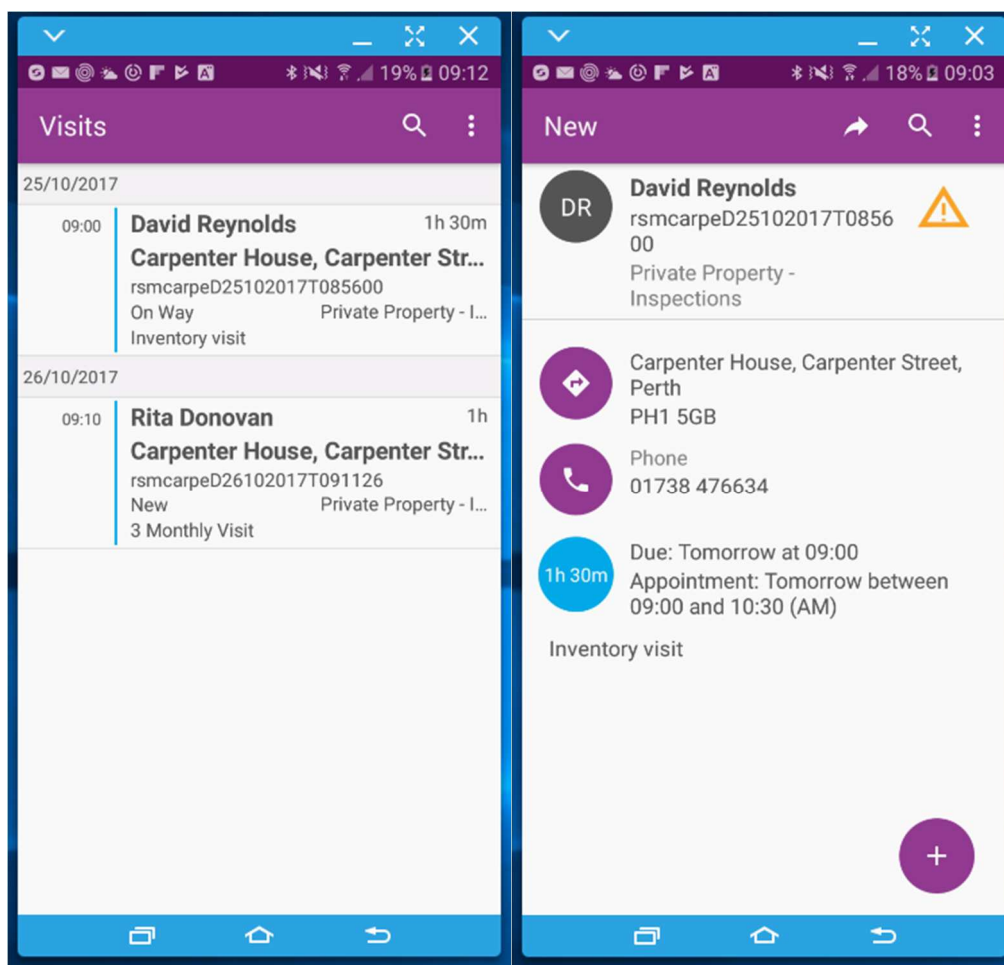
19% 09:12

Visits

25/10/2017

09:00 David Reynolds 1h 30m
Carpenter House, Carpenter Str...
rsmcarpeD25102017T085600
On Way Private Property - I...
Inventory visit

26/10/2017

09:10 Rita Donovan 1h
Carpenter House, Carpenter Str...
rsmcarpeD26102017T091126
New Private Property - I...
3 Monthly Visit

18% 09:03

New

DR David Reynolds
rsmcarpeD25102017T085600
Private Property - Inspections

Carpenter House, Carpenter Street, Perth
PH1 5GB

Phone
01738 476634

1h 30m Due: Tomorrow at 09:00
Appointment: Tomorrow between 09:00 and 10:30 (AM)

Inventory visit

+